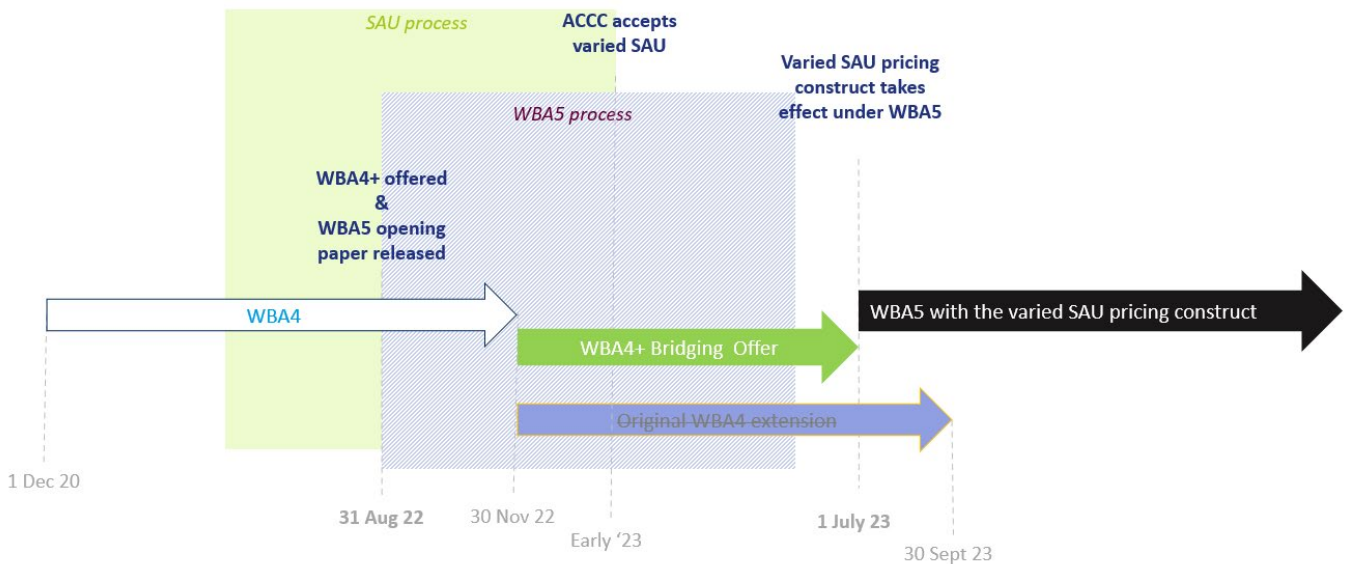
SAU process

ACCC accepts varied SAU

Varied SAU pricing construct takes effect under WBA5

WBA5 process

WBA4+ offered & WBA5 opening paper released

WBA4

WBA5 with the varied SAU pricing construct

WBA4+ Bridging Offer

Original WBA4 extension

1 Dec 20

31 Aug 22

30 Nov 22

Early '23

1 July 23

30 Sept 23